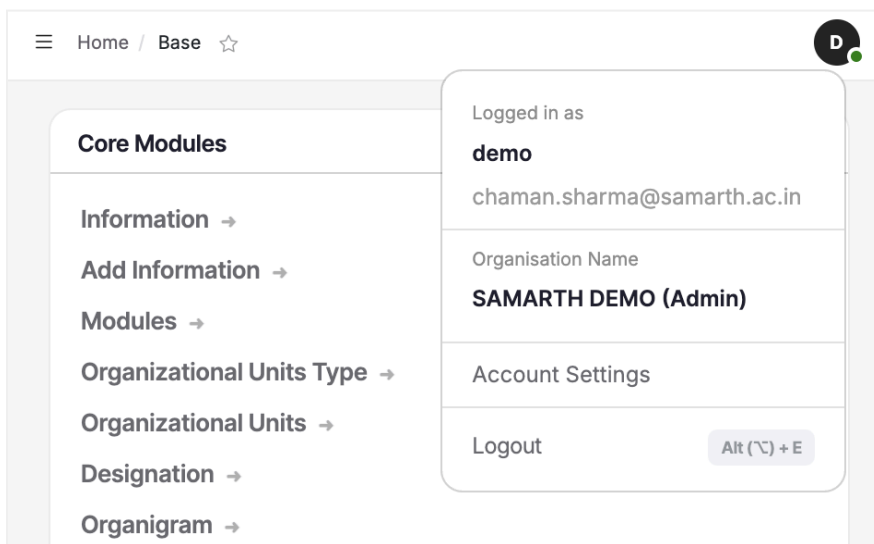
☰ Home / Base ☆

D

Core Modules

Information →

Add Information →

Modules →

Organizational Units Type →

Organizational Units →

Designation →

Organigram →

Logged in as

demo

chaman.sharma@samarth.ac.in

Organisation Name

SAMARTH DEMO (Admin)

Account Settings

Logout

Alt (⌥) + E